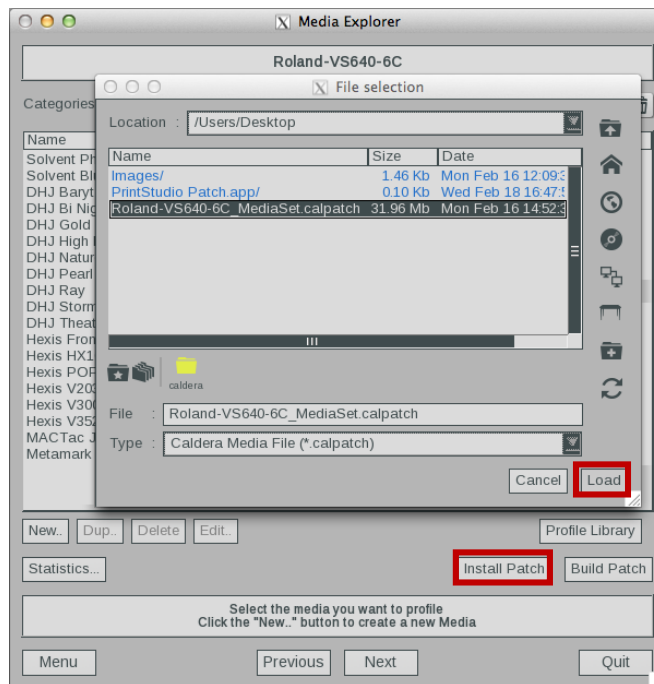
Media Explorer

Roland-VS640-6C

Categories

Name
Solvent Ph
Solvent Bl
DHJ Baryt
DHJ Bi Nig
DHJ Gold
DHJ High
DHJ Natur
DHJ Pearl
DHJ Ray
DHJ Storm
DHJ Theat
Hexis Fron
Hexis HX1
Hexis POF
Hexis V20
Hexis V30
Hexis V35
MACTac J
Metamark

File selection

Location : /Users/Desktop

| Name | Size | Date |
|---|---|---|
| Images/ | 1.46 Kb | Mon Feb 16 12:09:3 |
| PrintStudio Patch.app/ | 0.10 Kb | Wed Feb 18 16:47:5 |
| Roland-VS640-6C_MediaSet.calpatch | 31.96 Mb | Mon Feb 16 14:52:3 |

caldera

File : Roland-VS640-6C_MediaSet.calpatch

Type : Caldera Media File (*.calpatch)

Cancel Load

New.. Dup.. Delete Edit..

Profile Library

Statistics...

Install Patch Build Patch

Select the media you want to profile
Click the "New.." button to create a new Media

Menu Previous Next Quit